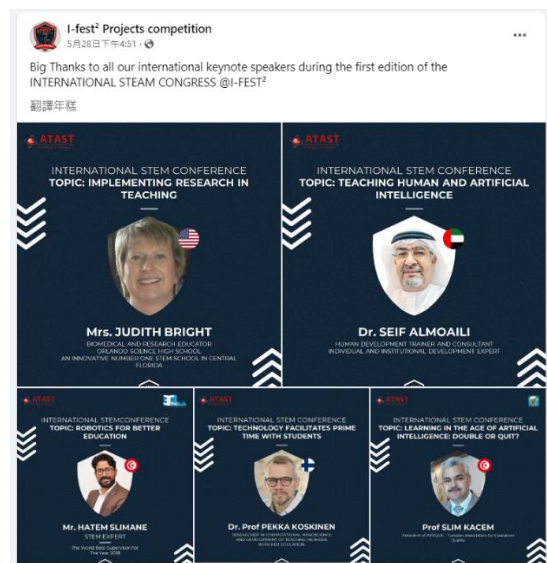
I-fest² Projects competition
5月28日下午4:51 · 

Big Thanks to all our international keynote speakers during the first edition of the INTERNATIONAL STEAM CONGRESS @I-FEST²

翻譯年糕

ATAST
INTERNATIONAL STEM CONFERENCE
TOPIC: IMPLEMENTING RESEARCH IN TEACHING
Mrs. JUDITH BRIGHT
BIOMEDICAL AND RESEARCH EDUCATOR
ORLANDO SCIENCE HIGH SCHOOL
AN INNOVATIVE NUMBER ONE STEM SCHOOL IN CENTRAL FLORIDA

ATAST
INTERNATIONAL STEM CONFERENCE
TOPIC: TEACHING HUMAN AND ARTIFICIAL INTELLIGENCE
Dr. SEIF ALMOAILI
HUMAN DEVELOPMENT TRAINER AND CONSULTANT
INDIVIDUAL AND INSTITUTIONAL DEVELOPMENT EXPERT

ATAST
INTERNATIONAL STEMCONFERENCE
TOPIC: ROBOTICS FOR BETTER EDUCATION
Mr. HATEM SLIMANE
STEM EXPERT
The World Best Supervisor For The Year 2018

ATAST
INTERNATIONAL STEM CONFERENCE
TOPIC: TECHNOLOGY FACILITATES PRIME TIME WITH STUDENTS
Dr. Prof PEKKA KOSKINEN
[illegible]

ATAST
INTERNATIONAL STEM CONFERENCE
TOPIC: LEARNING IN THE AGE OF ARTIFICIAL INTELLIGENCE: DOUBLE OR QUIT?
Prof SLIM KACEM
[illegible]